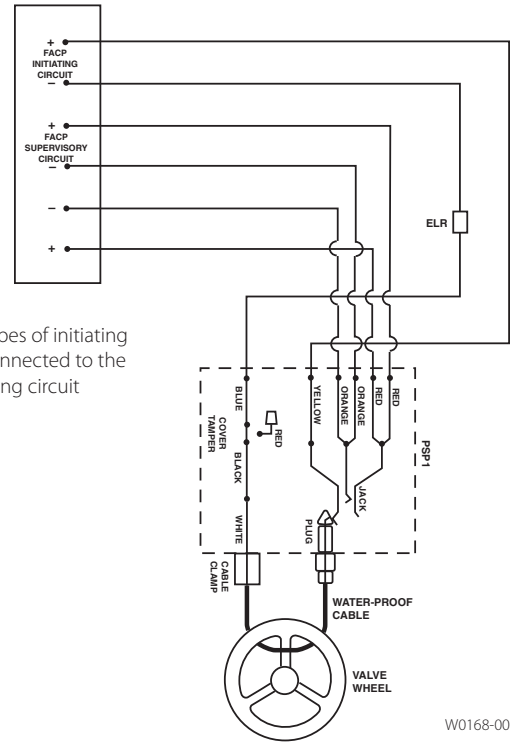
+
FACP
INITIATING
CIRCUIT
–

+
FACP
SUPERVISORY
CIRCUIT
–

–

+

ELR

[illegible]pes of initiating
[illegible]nnected to the
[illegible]ng circuit

BLUE
COVER
TAMPER
RED
BLACK
WHITE
YELLOW
ORANGE
ORANGE
RED
RED
PSP1
JACK
PLUG
CABLE
CLAMP
WATER-PROOF
CABLE
VALVE
WHEEL

W0168-00